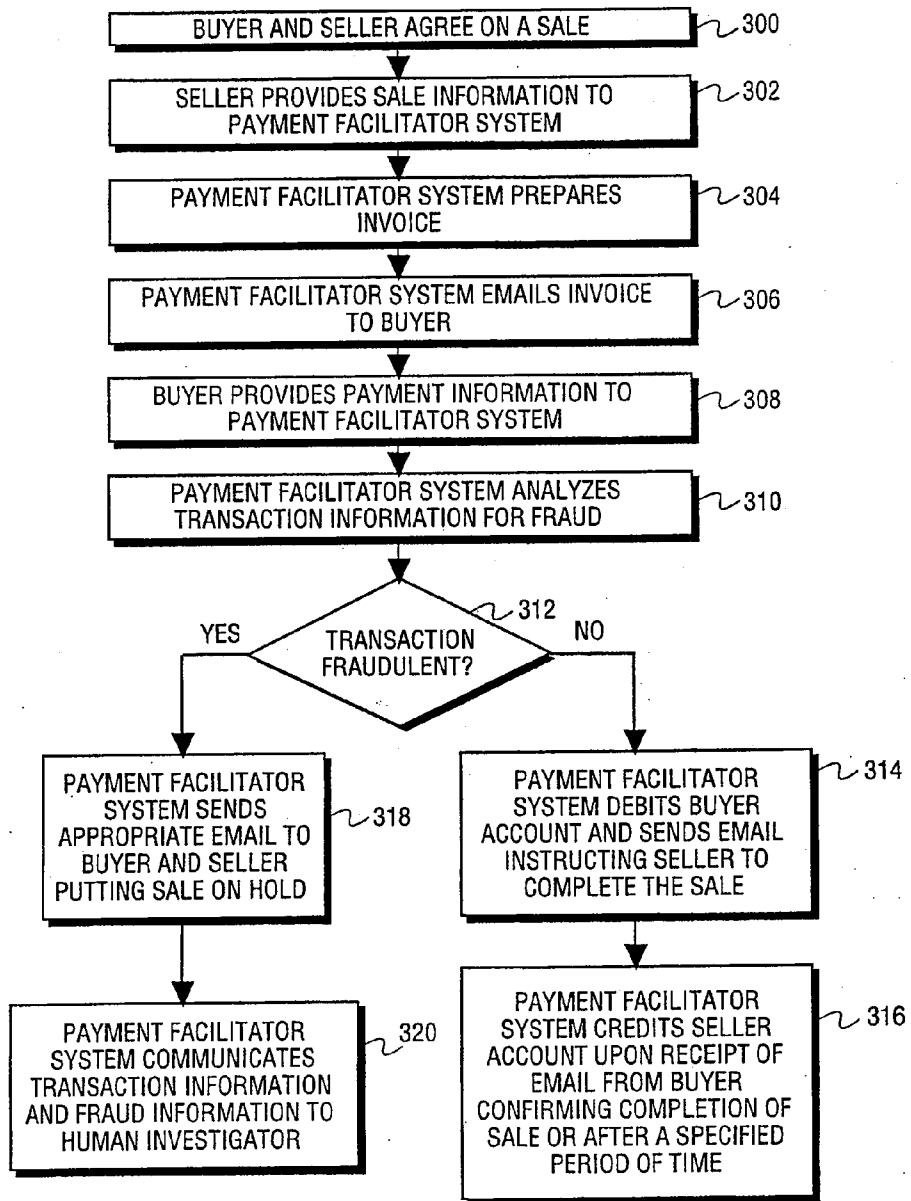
BUYER AND SELLER AGREE ON A SALE 300

SELLER PROVIDES SALE INFORMATION TO PAYMENT FACILITATOR SYSTEM 302

PAYMENT FACILITATOR SYSTEM PREPARES INVOICE 304

PAYMENT FACILITATOR SYSTEM EMAILS INVOICE TO BUYER 306

BUYER PROVIDES PAYMENT INFORMATION TO PAYMENT FACILITATOR SYSTEM 308

PAYMENT FACILITATOR SYSTEM ANALYZES TRANSACTION INFORMATION FOR FRAUD 310

312

TRANSACTION FRAUDULENT?

YES

NO

PAYMENT FACILITATOR SYSTEM SENDS APPROPRIATE EMAIL TO BUYER AND SELLER PUTTING SALE ON HOLD 318

PAYMENT FACILITATOR SYSTEM DEBITS BUYER ACCOUNT AND SENDS EMAIL INSTRUCTING SELLER TO COMPLETE THE SALE 314

PAYMENT FACILITATOR SYSTEM COMMUNICATES TRANSACTION INFORMATION AND FRAUD INFORMATION TO HUMAN INVESTIGATOR 320

PAYMENT FACILITATOR SYSTEM CREDITS SELLER ACCOUNT UPON RECEIPT OF EMAIL FROM BUYER CONFIRMING COMPLETION OF SALE OR AFTER A SPECIFIED PERIOD OF TIME 316